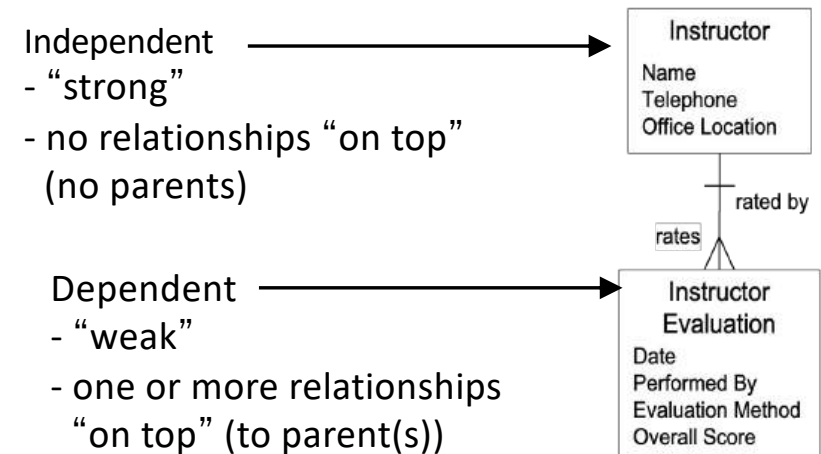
Independent
- “strong”
- no relationships “on top” (no parents)

Dependent
- “weak”
- one or more relationships “on top” (to parent(s))

Instructor
Name
Telephone
Office Location

rated by

rates

Instructor Evaluation
Date
Performed By
Evaluation Method
Overall Score